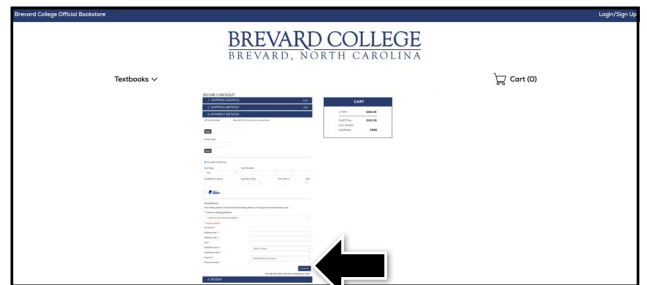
Brevard College Official Bookstore

Login/Sign Up

BREVARD COLLEGE
BREVARD, NORTH CAROLINA

Textbooks

Cart (0)

SECURE CHECKOUT

1. SHIPPING ADDRESS

2. SHIPPING METHOD

3. PAYMENT METHOD

CART

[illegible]

4. REVIEW